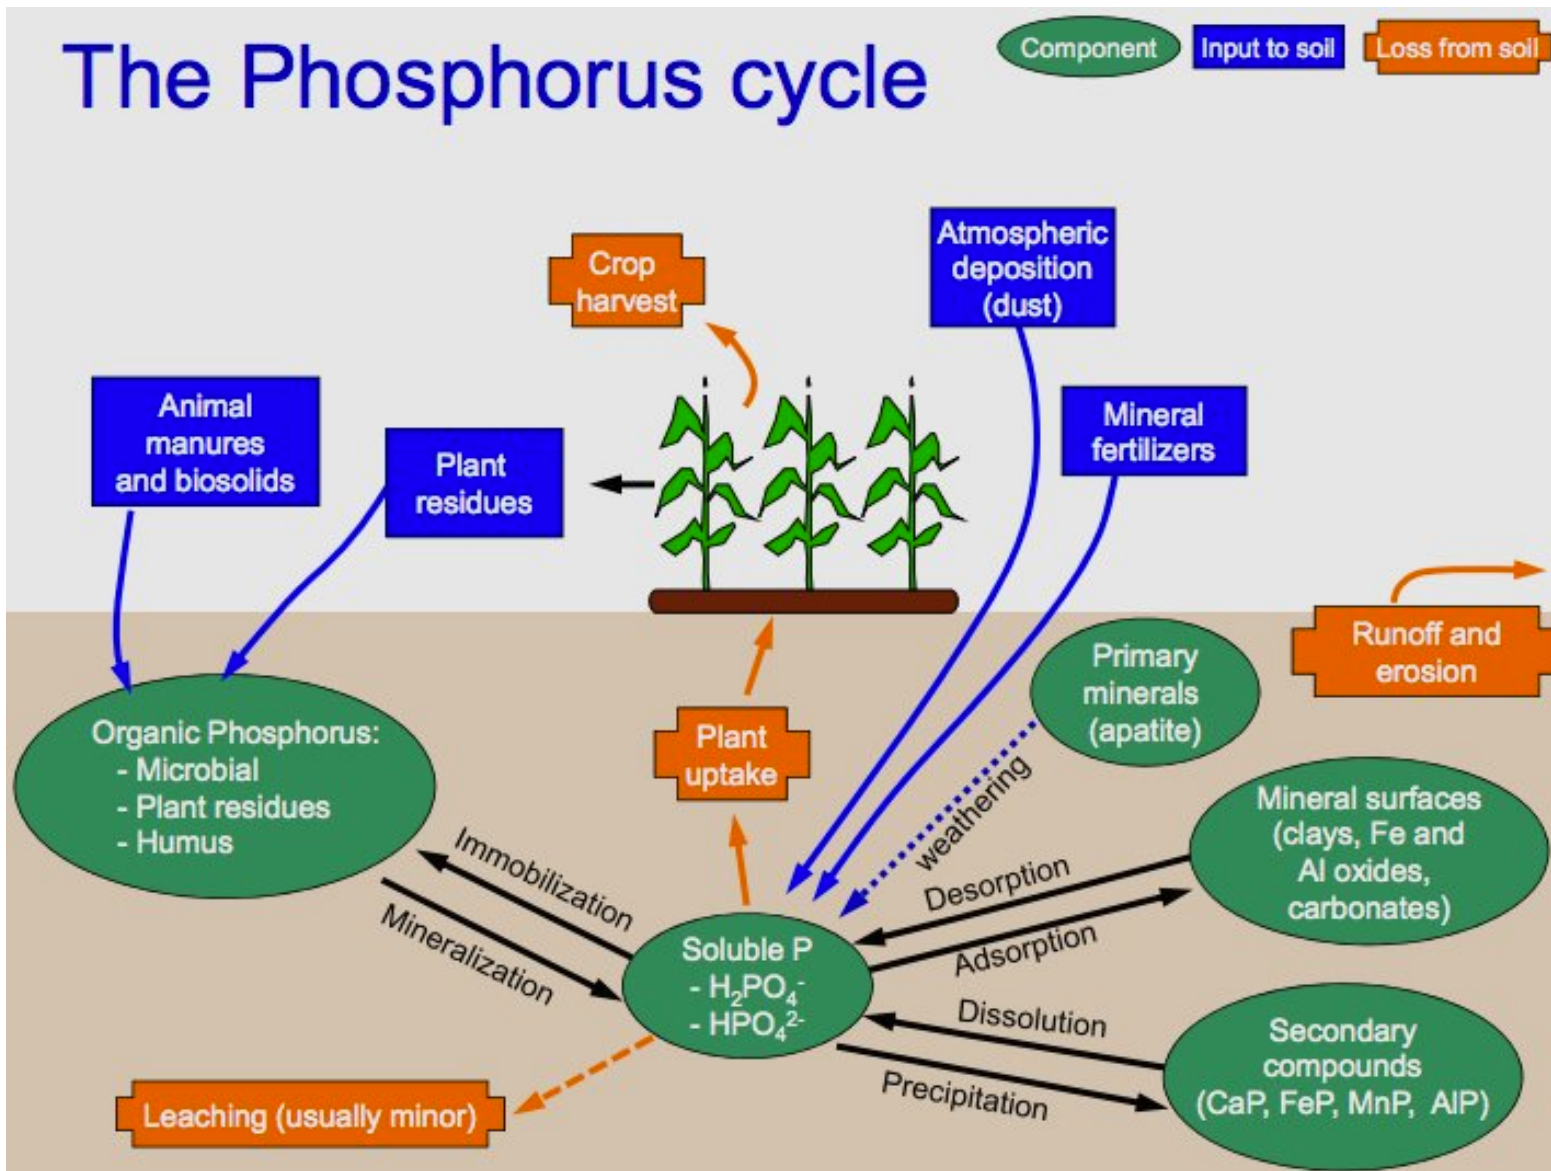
The Phosphorus cycle

Component

Input to soil

Loss from soil

Crop harvest

Atmospheric deposition (dust)

Animal manures and biosolids

Plant residues

Mineral fertilizers

Runoff and erosion

Primary minerals (apatite)

Plant uptake

Organic Phosphorus:
- Microbial
- Plant residues
- Humus

weathering

Mineral surfaces (clays, Fe and Al oxides, carbonates)

Immobilization

Desorption

Mineralization

Adsorption

Soluble P
- $H_2PO_4^-$
- $HPO_4^{2-}$

Dissolution

Secondary compounds (CaP, FeP, MnP, AlP)

Precipitation

Leaching (usually minor)